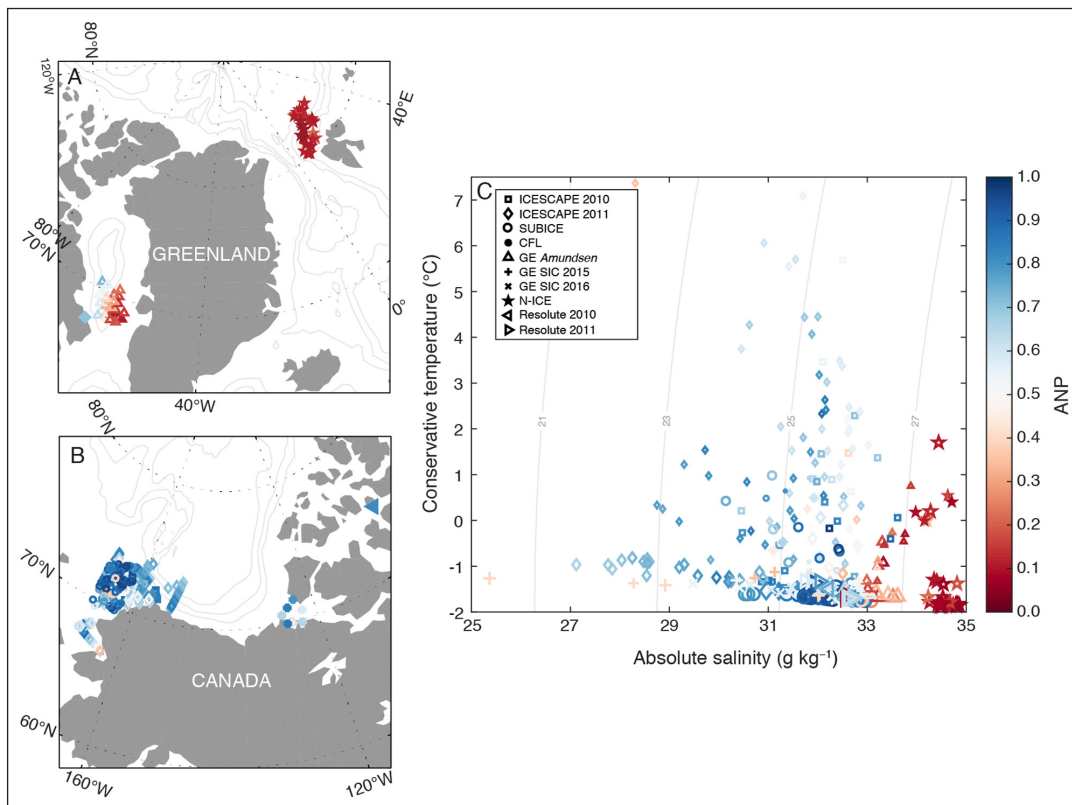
A
80°N
120°W
40°E
80°W
70°N
GREENLAND
0°
80°W
40°W

B
80°N
70°N
CANADA
60°N
160°W
120°W

C
ICESCAPE 2010
ICESCAPE 2011
SUBICE
CFL
GE *Amundsen*
GE SIC 2015
GE SIC 2016
N-ICE
Resolute 2010
Resolute 2011

Conservative temperature (°C)
7
6
5
4
3
2
1
0
-1
-2
21
23
25
27
25
27
29
31
33
35
Absolute salinity (g kg⁻¹)

ANP
1.0
0.9
0.8
0.7
0.6
0.5
0.4
0.3
0.2
0.1
0.0